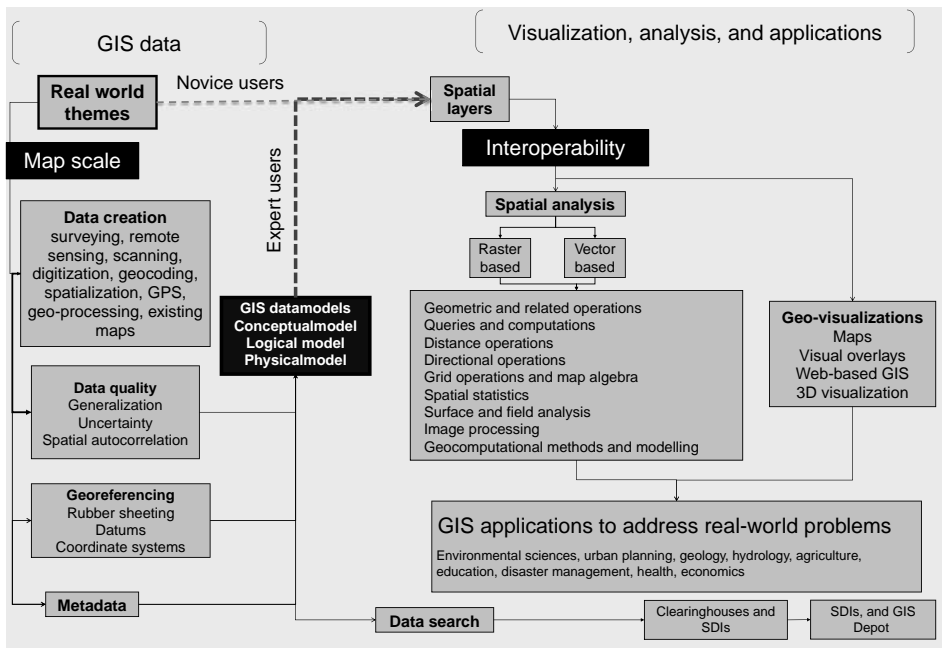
GIS data

Visualization, analysis, and applications

Real world themes

Novice users

Spatial layers

Map scale

Expert users

Interoperability

Spatial analysis

Raster based

Vector based

Data creation
surveying, remote sensing, scanning, digitization, geocoding, spatialization, GPS, geo-processing, existing maps

GIS datamodels
Conceptualmodel
Logical model
Physicalmodel

Geometric and related operations
Queries and computations
Distance operations
Directional operations
Grid operations and map algebra
Spatial statistics
Surface and field analysis
Image processing
Geocomputational methods and modelling

Geo-visualizations
Maps
Visual overlays
Web-based GIS
3D visualization

Data quality
Generalization
Uncertainty
Spatial autocorrelation

Georeferencing
Rubber sheeting
Datums
Coordinate systems

GIS applications to address real-world problems
Environmental sciences, urban planning, geology, hydrology, agriculture, education, disaster management, health, economics

Metadata

Data search

Clearinghouses and SDIs

SDIs, and GIS Depot